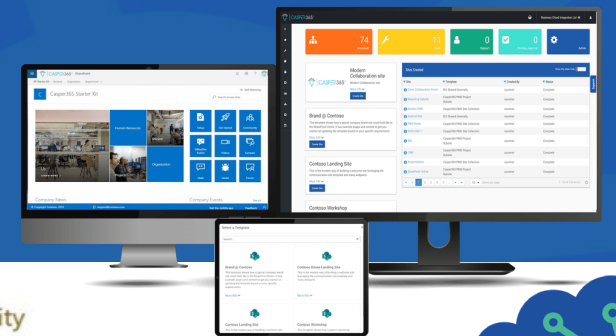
CAPER365

74

11

0

0

Modern Collaboration site

Brand @ Contoso

Contoso Landing Site

Contoso Workshop

Sites Created

Caper365 Starter Kit

Human Resources

Organization

Company News

Company Events

SharePoint

Select a Template

Brand @ Contoso

Contoso Brand Landing Site

Contoso Landing Site

Contoso Workshop

ity